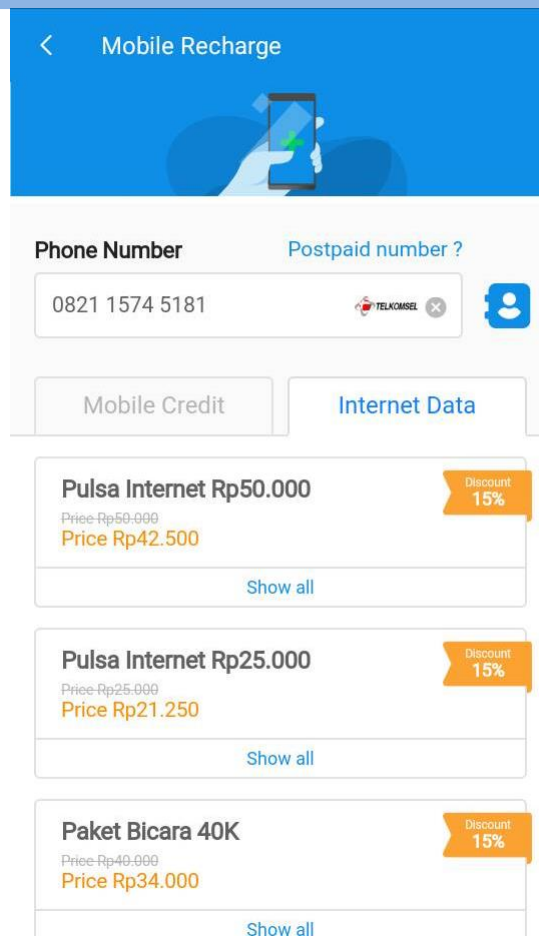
<

Mobile Recharge

Phone Number

Postpaid number ?

0821 1574 5181

TELKOMSEL

Mobile Credit

Internet Data

Pulsa Internet Rp50.000

Discount 15%

Price Rp50.000

Price Rp42.500

Show all

Pulsa Internet Rp25.000

Discount 15%

Price Rp25.000

Price Rp21.250

Show all

Paket Bicara 40K

Discount 15%

Price Rp40.000

Price Rp34.000

Show all